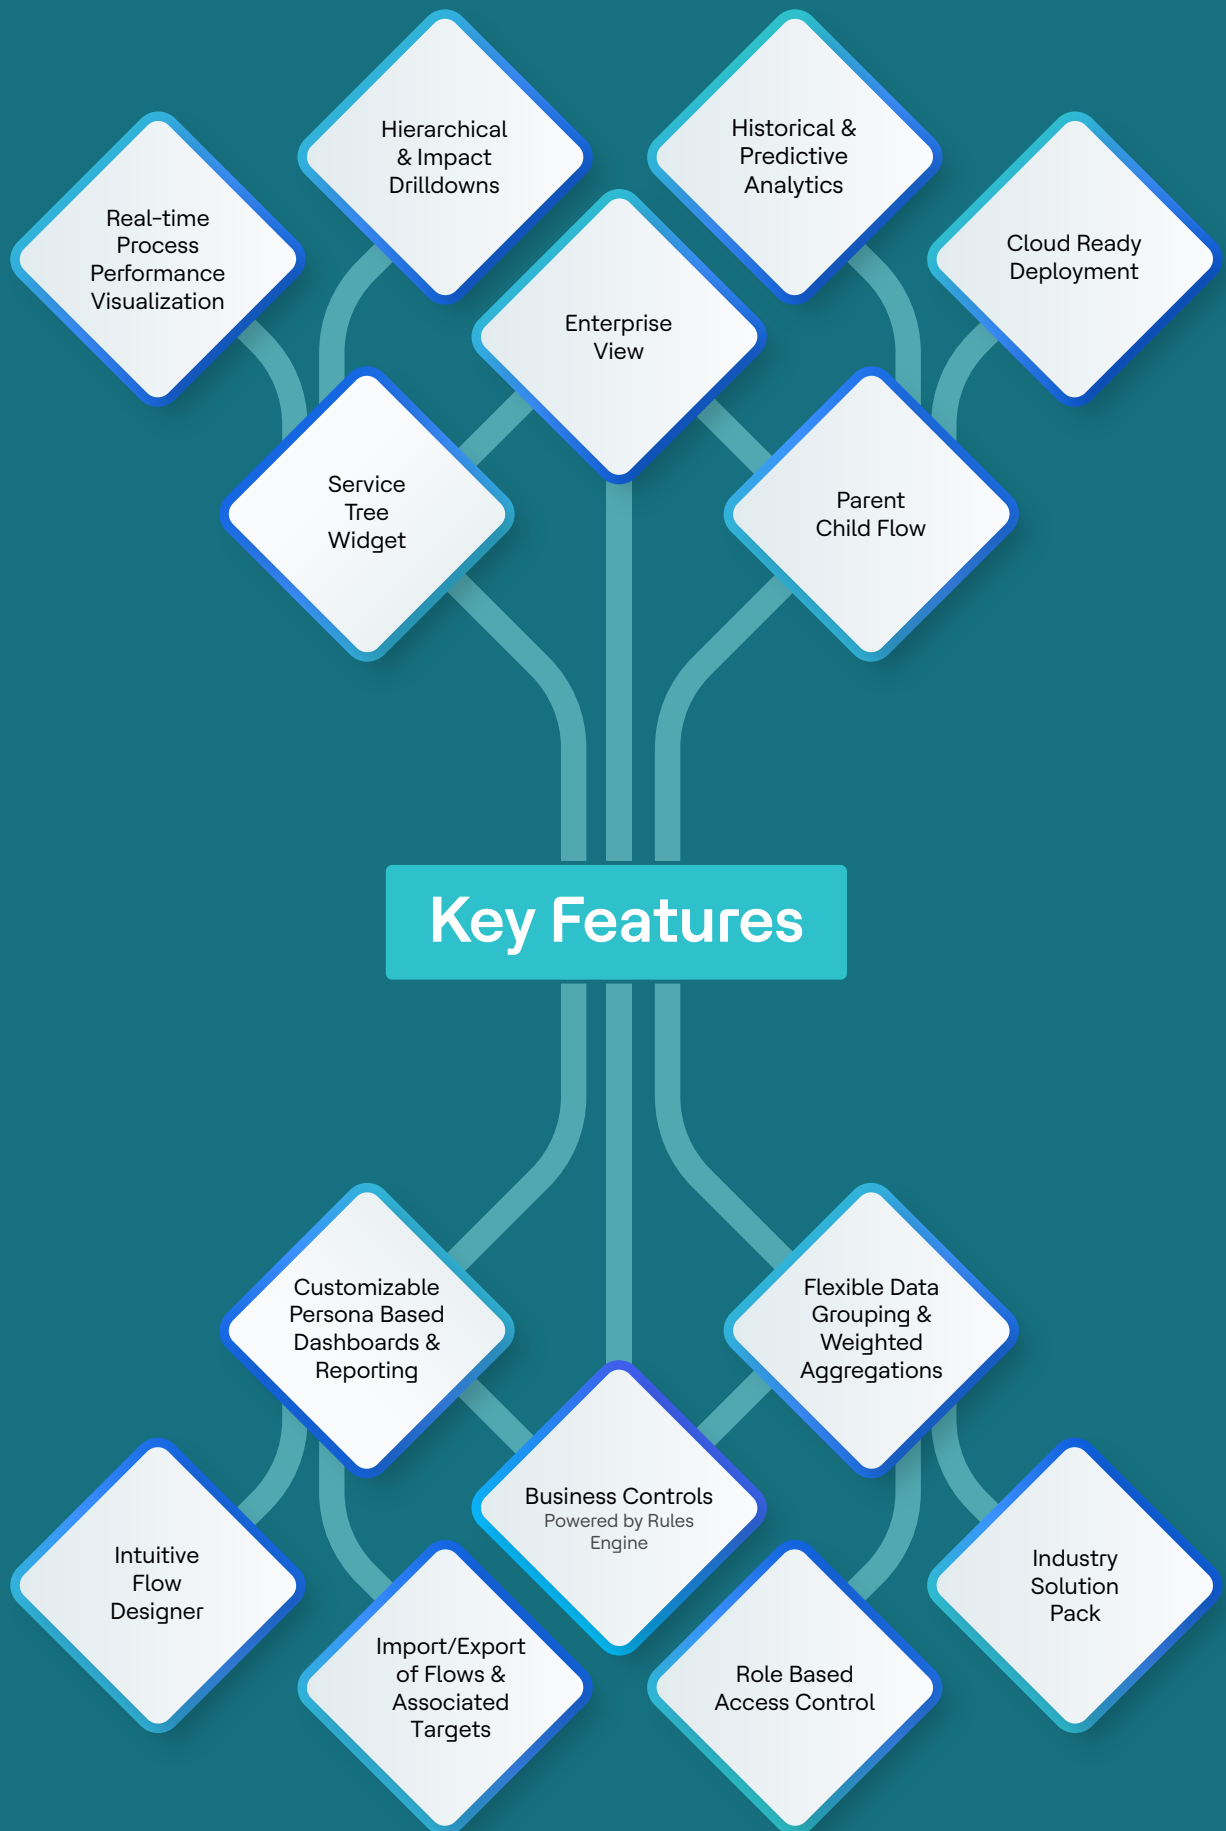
Hierarchical & Impact Drilldowns

Historical & Predictive Analytics

Real-time Process Performance Visualization

Cloud Ready Deployment

Enterprise View

Service Tree Widget

Parent Child Flow

Key Features

Customizable Persona Based Dashboards & Reporting

Flexible Data Grouping & Weighted Aggregations

Business Controls
Powered by Rules Engine

Intuitive Flow Designer

Industry Solution Pack

Import/Export of Flows & Associated Targets

Role Based Access Control